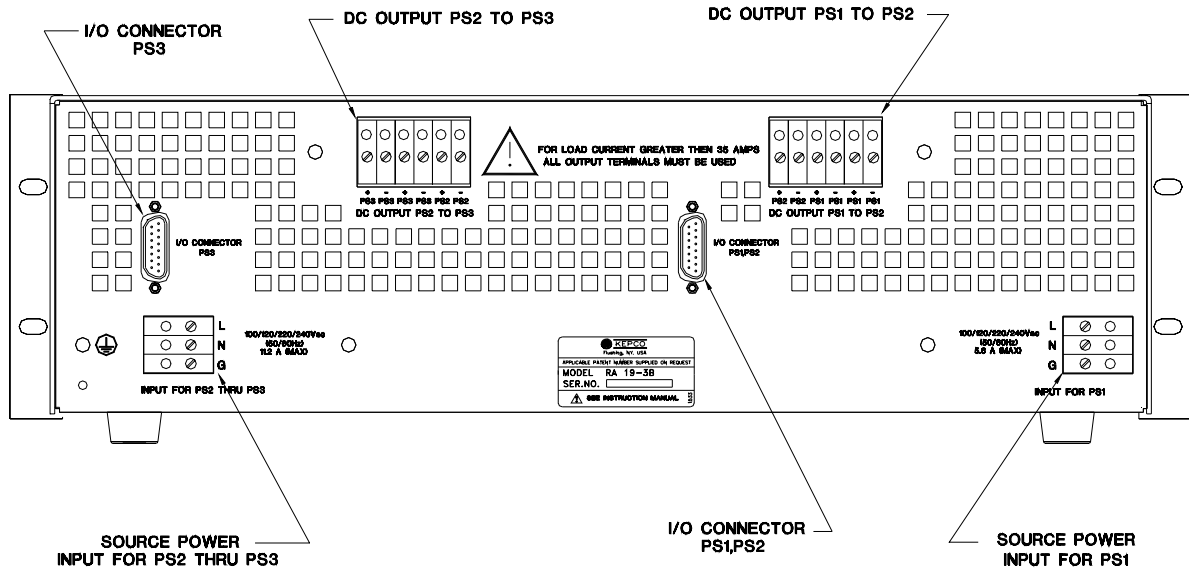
I/O CONNECTOR PS3

DC OUTPUT PS2 TO PS3

DC OUTPUT PS1 TO PS2

FOR LOAD CURRENT GREATER THEN 35 AMPS ALL OUTPUT TERMINALS MUST BE USED

+ - + - + -
PS3 PS3 PS3 PS3 PS2 PS2
DC OUTPUT PS2 TO PS3

+ - + - + -
PS2 PS2 PS1 PS1 PS1 PS1
DC OUTPUT PS1 TO PS2

I/O CONNECTOR PS3

I/O CONNECTOR PS1,PS2

L
N
G

100/120/220/240Vac (50/60Hz) 11.2 A (MAX)

INPUT FOR PS2 THRU PS3

KEPCO
Flushing, N.Y. USA
APPLICABLE PATENT NUMBER SUPPLIED ON REQUEST
MODEL RA 19-3B
SER.NO.
SEE INSTRUCTION MANUAL

100/120/220/240Vac (50/60Hz) 5.6 A (MAX)

L
N
G

INPUT FOR PS1

SOURCE POWER INPUT FOR PS2 THRU PS3

I/O CONNECTOR PS1,PS2

SOURCE POWER INPUT FOR PS1